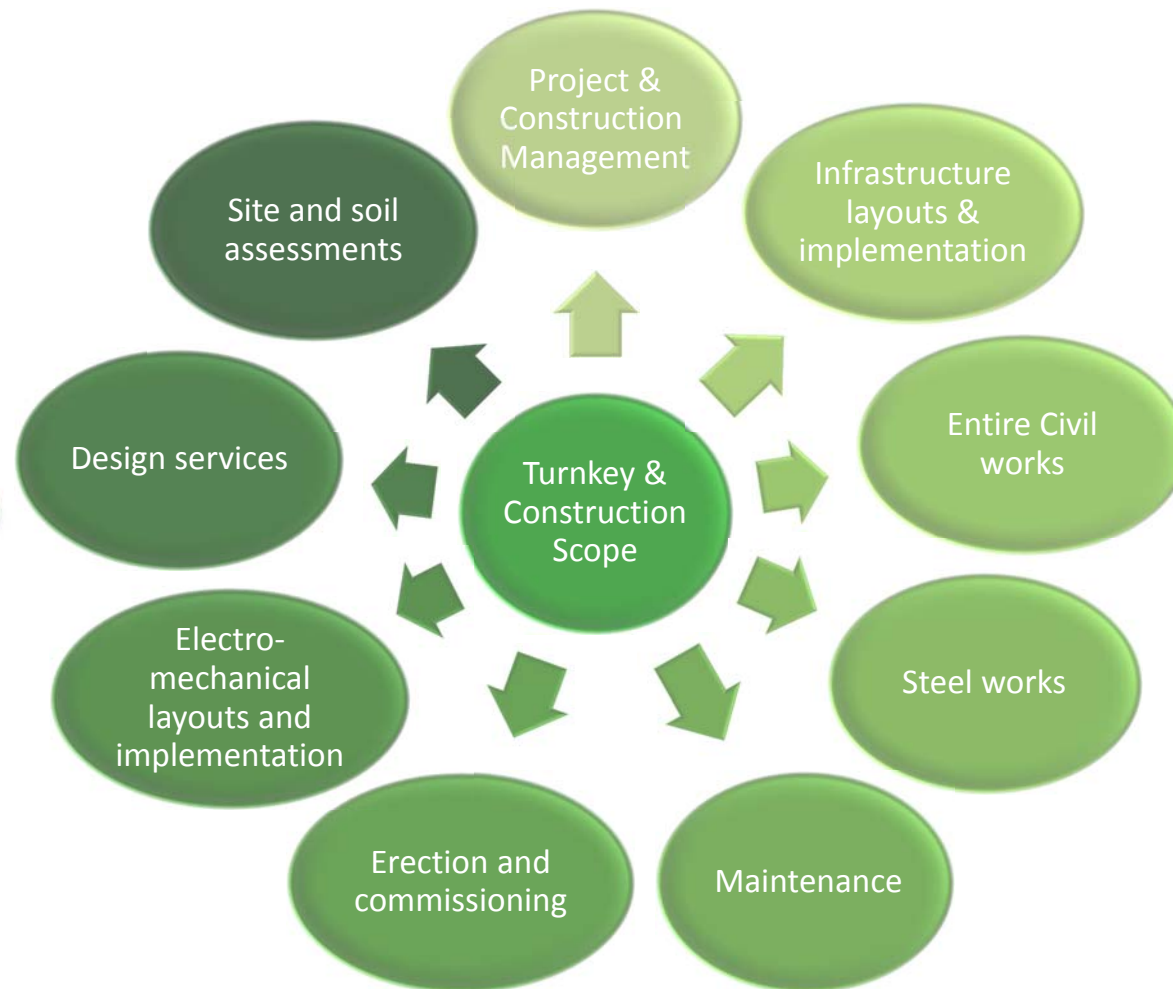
Project & Construction Management

Site and soil assessments

Infrastructure layouts & implementation

Design services

Turnkey & Construction Scope

Entire Civil works

Electro-mechanical layouts and implementation

Steel works

Erection and commissioning

Maintenance